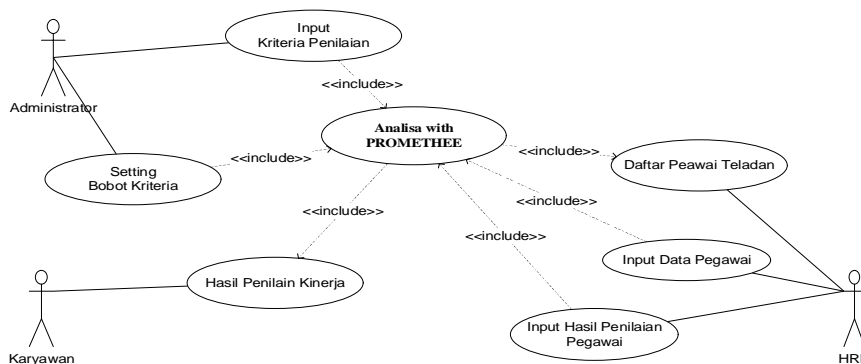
Input Kriteria Penilaian

Administrator

<<include>>

Analisa with PROMETHEE

Setting Bobot Kriteria

<<include>>

<<include>>

Daftar Peawai Teladan

<<include>>

<<include>>

<<include>>

Input Data Pegawai

Hasil Penilain Kinerja

Input Hasil Penilaian Pegawai

Karyawan

HR